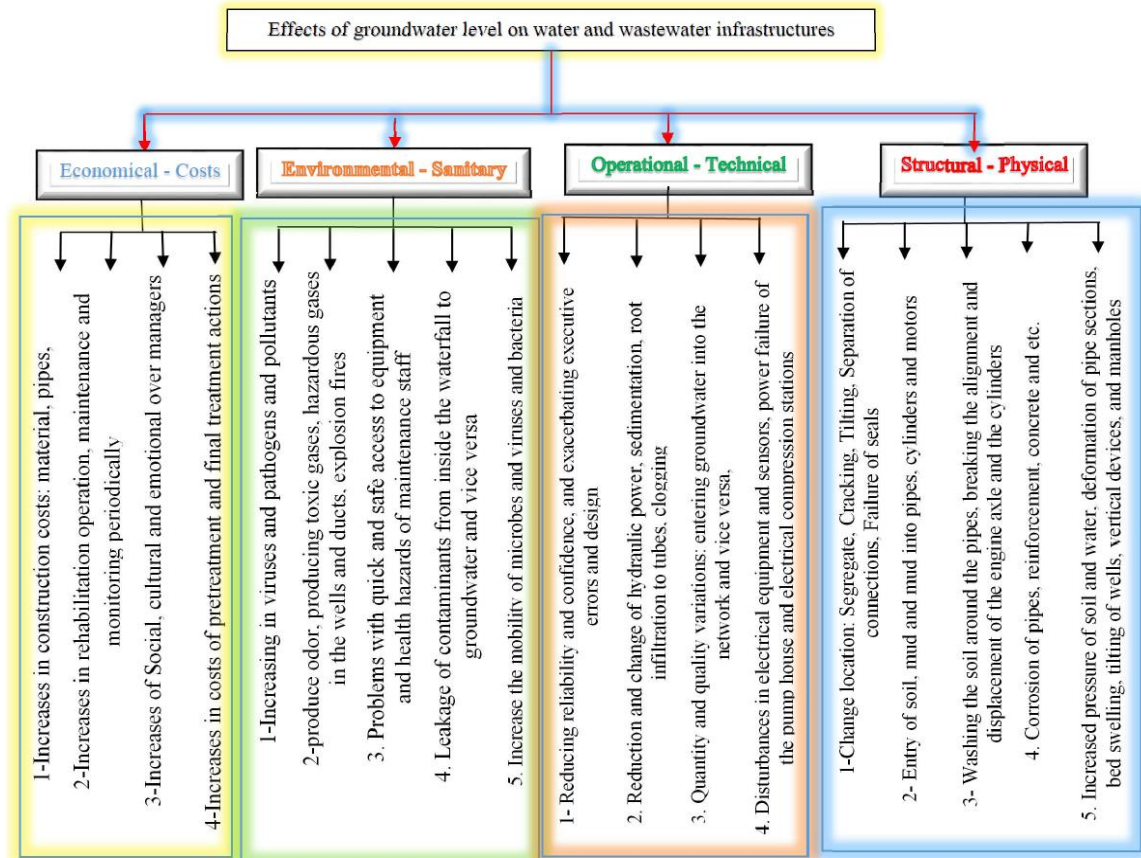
Effects of groundwater level on water and wastewater infrastructures

Economical - Costs

1-Increases in construction costs: material, pipes,

2-Increases in rehabilitation operation, maintenance and monitoring periodically

3-Increases of Social, cultural and emotional over managers

4-Increases in costs of pretreatment and final treatment actions

Environmental - Sanitary

1-Increasing in viruses and pathogens and pollutants

2-produce odor, producing toxic gases, hazardous gases in the wells and ducts, explosion fires

3. Problems with quick and safe access to equipment and health hazards of maintenance staff

4. Leakage of contaminants from inside the waterfall to groundwater and vice versa

5. Increase the mobility of microbes and viruses and bacteria

Operational - Technical

1- Reducing reliability and confidence, and exacerbating executive errors and design

2. Reduction and change of hydraulic power, sedimentation, root infiltration to tubes, clogging

3. Quantity and quality variations: entering groundwater into the network and vice versa,

4. Disturbances in electrical equipment and sensors, power failure of the pump house and electrical compression stations

Structural - Physical

1-Change location: Segregate, Cracking, Tilting, Separation of connections, Failure of seals

2- Entry of soil, mud and mud into pipes, cylinders and motors

3- Washing the soil around the pipes, breaking the alignment and displacement of the engine axle and the cylinders

4. Corrosion of pipes, reinforcement, concrete and etc.

5. Increased pressure of soil and water, deformation of pipe sections, bed swelling, tilting of wells, vertical devices, and manholes